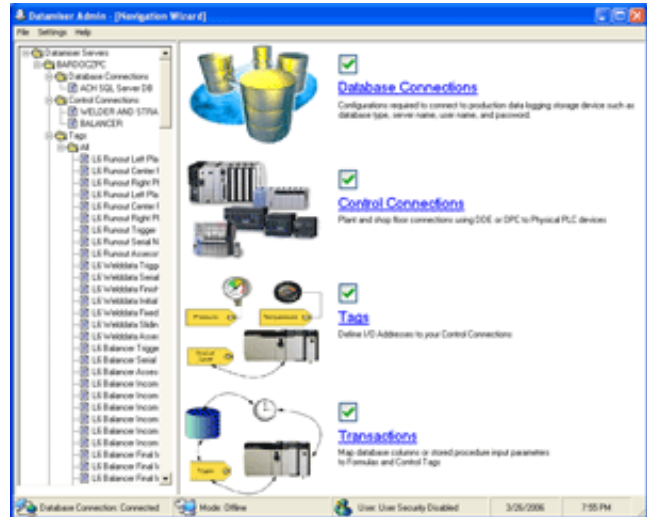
Dataniser Admin - [Navigation Wizard]

File Settings Help

Dataniser Servers
BARDOCZPC
Database Connections
ACH SQL Server DB
Control Connections
WELDER AND STRA
BALANCER
Tags
All
L6 Runout Left Pla
L6 Runout Center
L6 Runout Right P
L6 Runout Left Pla
L6 Runout Center
L6 Runout Right P
L6 Runout Trigger
L6 Runout Serial N
L6 Runout Accesc
L6 Welddata Trigg
L6 Welddata Serial
L6 Welddata Finish
L6 Welddata Initial
L6 Welddata Fixed
L6 Welddata Slide
L6 Welddata Acces
L6 Balancer Trigge
L6 Balancer Serial
L6 Balancer Acces
L6 Balancer Incom
L6 Balancer Incom
L6 Balancer Incom
L6 Balancer Incom
L6 Balancer Incom
L6 Balancer Incom
L6 Balancer Final
L6 Balancer Final
L6 Balancer Final

Database Connections
Configurations required to connect to production data logging storage device such as database type, server name, user name, and password.

Control Connections
Plant and shop floor connections using DDE or OPC to Physical PLC devices

Pressure
Temperature
Product Code

Tags
Define I/O Addresses to your Control Connections

Trigger

Transactions
Map database columns or stored procedure input parameters to Formulas and Control Tags

Database Connection: Connected | Mode: Offline | User: User Security Disabled | 3/26/2006 | 7:55 PM